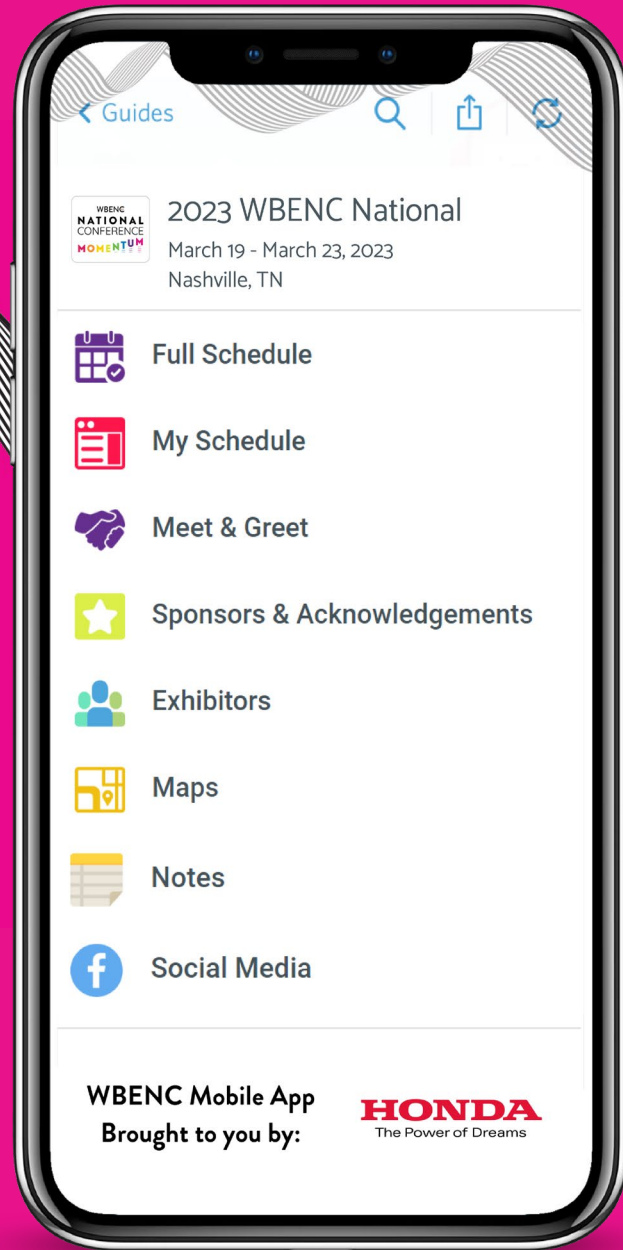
< Guides

WBENC NATIONAL CONFERENCE MOMENTUM

2023 WBENC National
March 19 - March 23, 2023
Nashville, TN

Full Schedule

My Schedule

Meet & Greet

Sponsors & Acknowledgements

Exhibitors

Maps

Notes

Social Media

WBENC Mobile App Brought to you by:

HONDA
The Power of Dreams